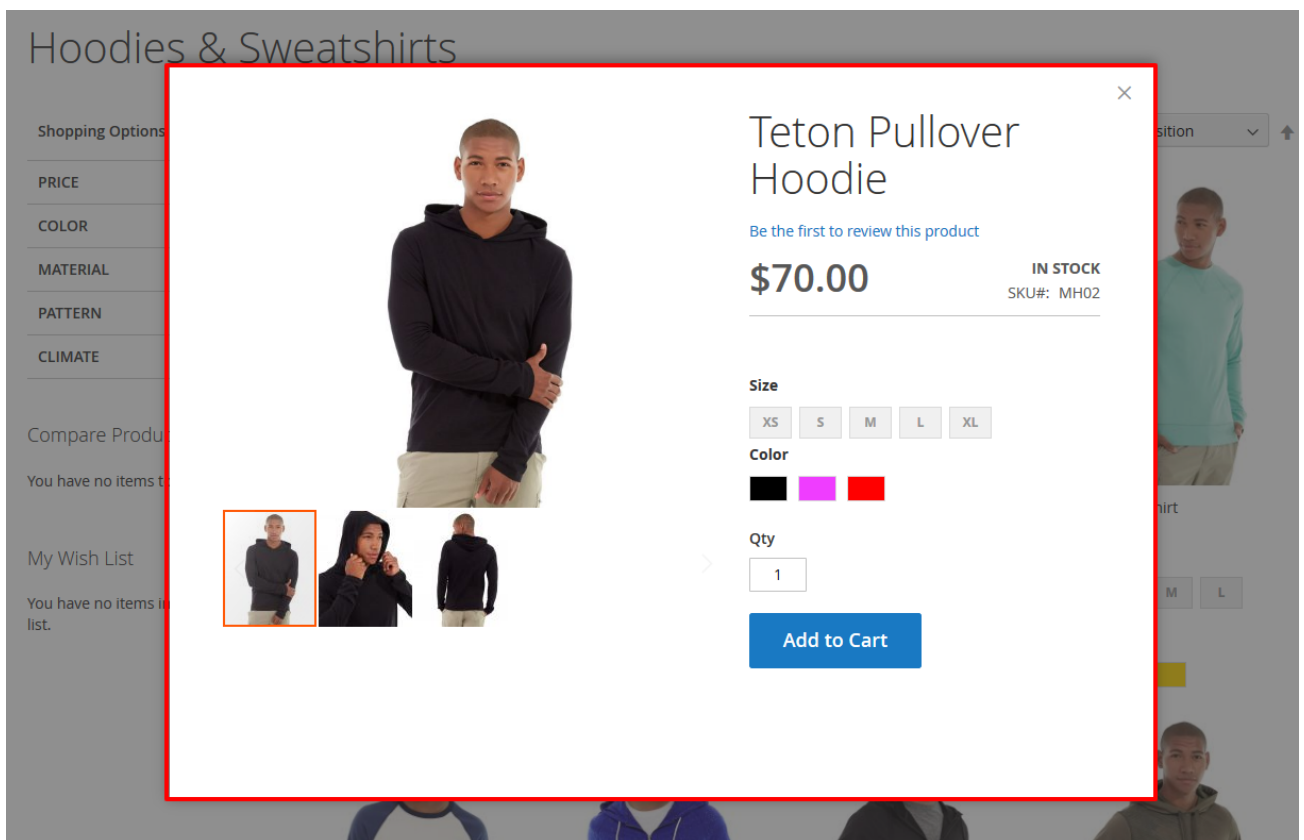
Hoodies & Sweatshirts

Shopping Options

PRICE

COLOR

MATERIAL

PATTERN

CLIMATE

Compare Produ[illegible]

You have no items t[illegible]

My Wish List

You have no items i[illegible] list.

×

Teton Pullover Hoodie

Be the first to review this product

$70.00

IN STOCK

SKU#: MH02

Size

XS S M L XL

Color

Qty

1

Add to Cart

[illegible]sition

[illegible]hirt

M L